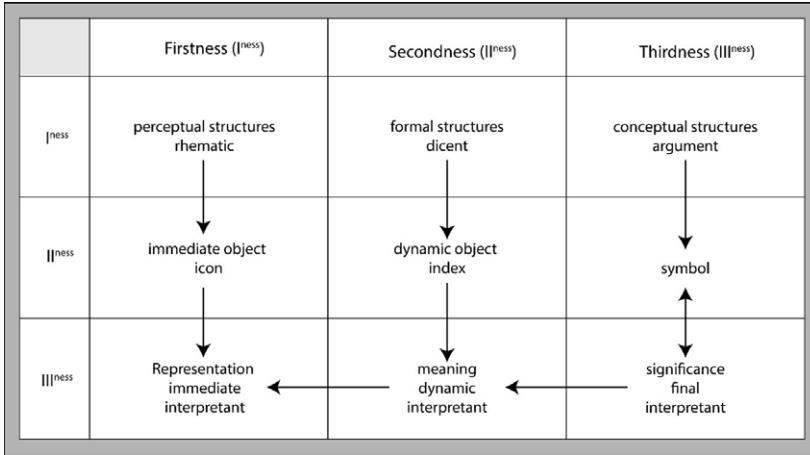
|  | Firstness ($I^{ness}$) | Secondness ($II^{ness}$) | Thirdness ($III^{ness}$) |
|---|---|---|---|
| $I^{ness}$ | perceptual structures rhematic | formal structures dicent | conceptual structures argument |
| $II^{ness}$ | immediate object icon | dynamic object index | symbol |
| $III^{ness}$ | Representation immediate interpretant | meaning dynamic interpretant | significance final interpretant |